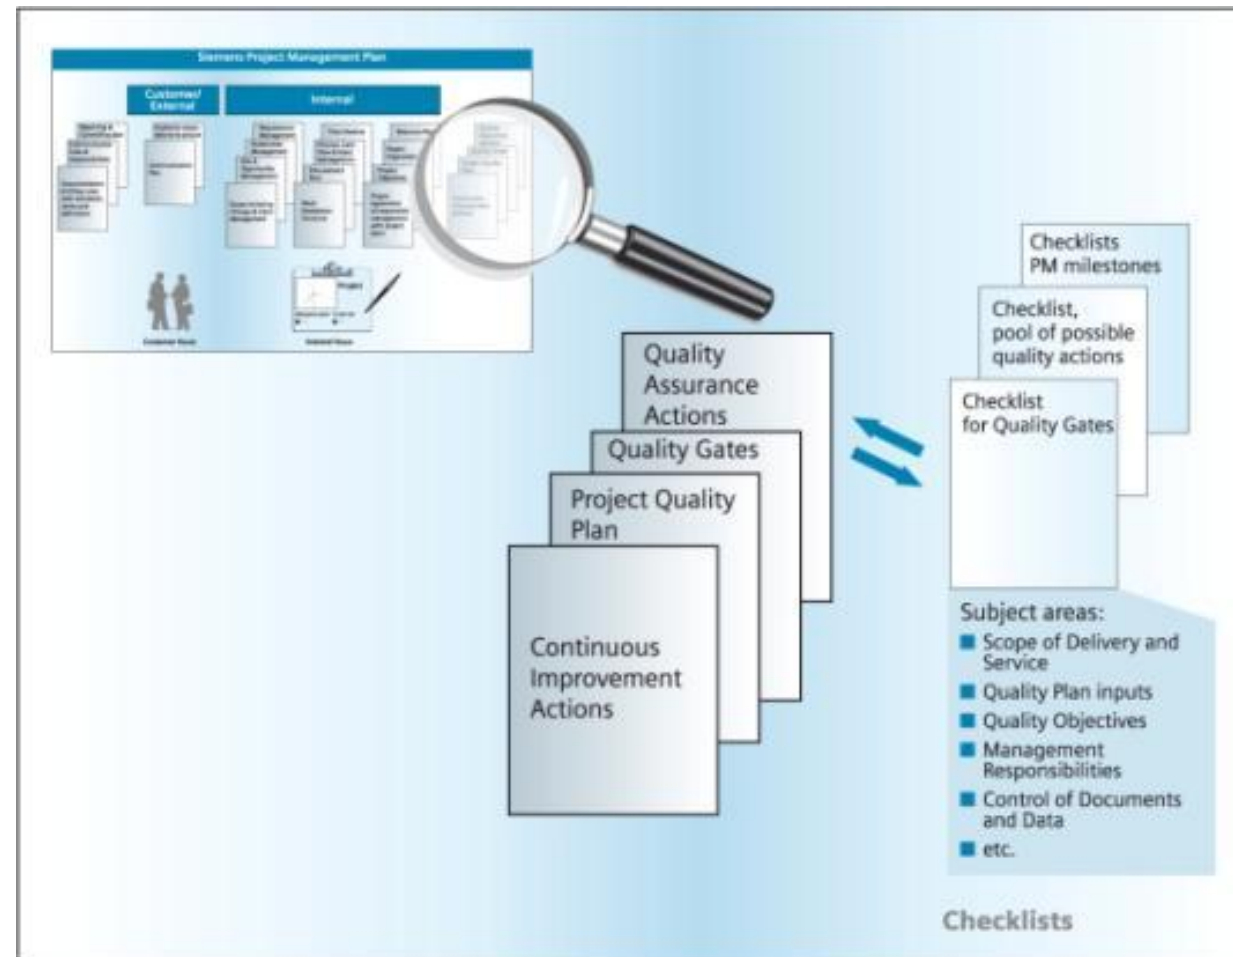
Siemens Project Management Plan

Customer/External

Internal

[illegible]

Project

Quality Assurance Actions

Quality Gates

Project Quality Plan

Continuous Improvement Actions

Checklists PM milestones

Checklist, pool of possible quality actions

Checklist for Quality Gates

Subject areas:
Scope of Delivery and Service
Quality Plan inputs
Quality Objectives
Management Responsibilities
Control of Documents and Data
etc.

Checklists